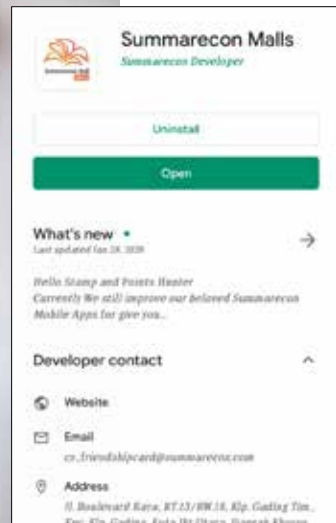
Summarecon Malls
Summarecon Developer

Uninstall

Open

What's new •
Last updated Jan 28, 2020

Hello Stamp and Points Hunter
Currently We still improve our beloved Summarecon Mobile Apps for give you..

Developer contact

Website

Email
cs.friendshipcard@summarecon.com

Address
Jl. Boulevard Raya, RT.13/RW.18, Klp. Gading Tim., Kec. Klp. Gading, Kota Jkt Utara, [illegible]